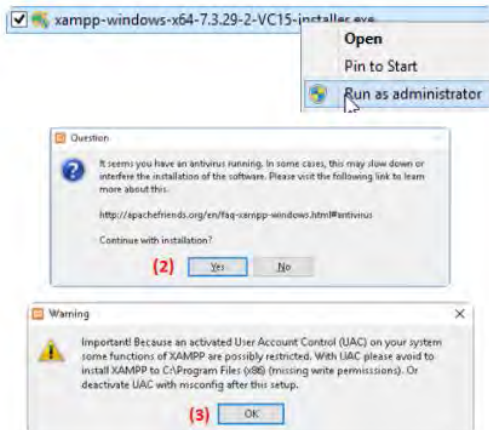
xampp-windows-x64-7.3.29-2-VC15-installer.exe

Open

Pin to Start

Run as administrator

Question

It seems you have an antivirus running. In some cases, this may slow down or interfere the installation of the software. Please visit the following link to learn more about this.

http://apachefriends.org/en/faq-xampp-windows.html#antivirus

Continue with installation?

(2) Yes No

Warning

Important! Because an activated User Account Control (UAC) on your system some functions of XAMPP are possibly restricted. With UAC please avoid to install XAMPP to C:\Program Files (x86) (missing write permissions). Or deactivate UAC with msconfig after this setup.

(3) OK